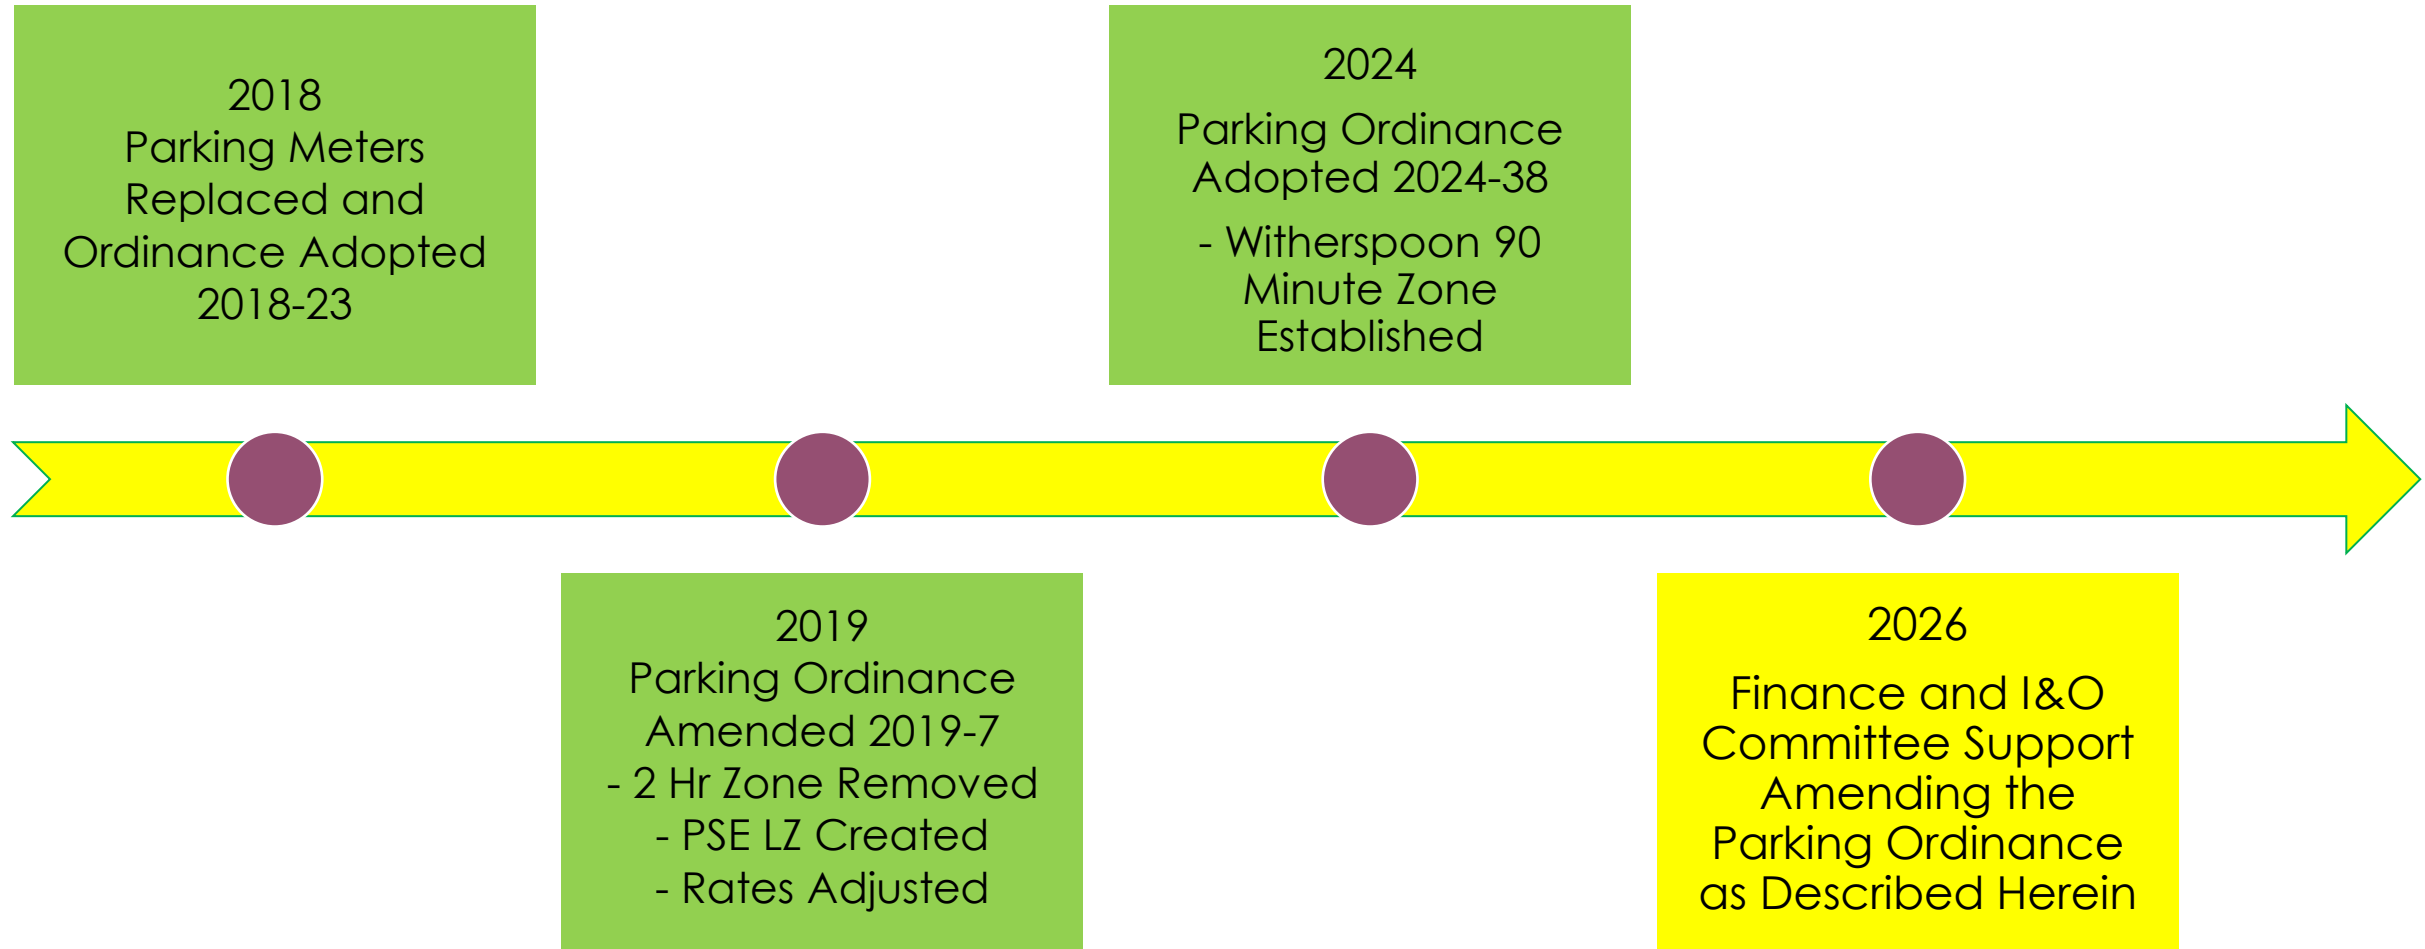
2018
Parking Meters Replaced and Ordinance Adopted 2018-23

2019
Parking Ordinance Amended 2019-7
- 2 Hr Zone Removed
- PSE LZ Created
- Rates Adjusted

2024
Parking Ordinance Adopted 2024-38
- Witherspoon 90 Minute Zone Established

2026
Finance and I&O Committee Support Amending the Parking Ordinance as Described Herein